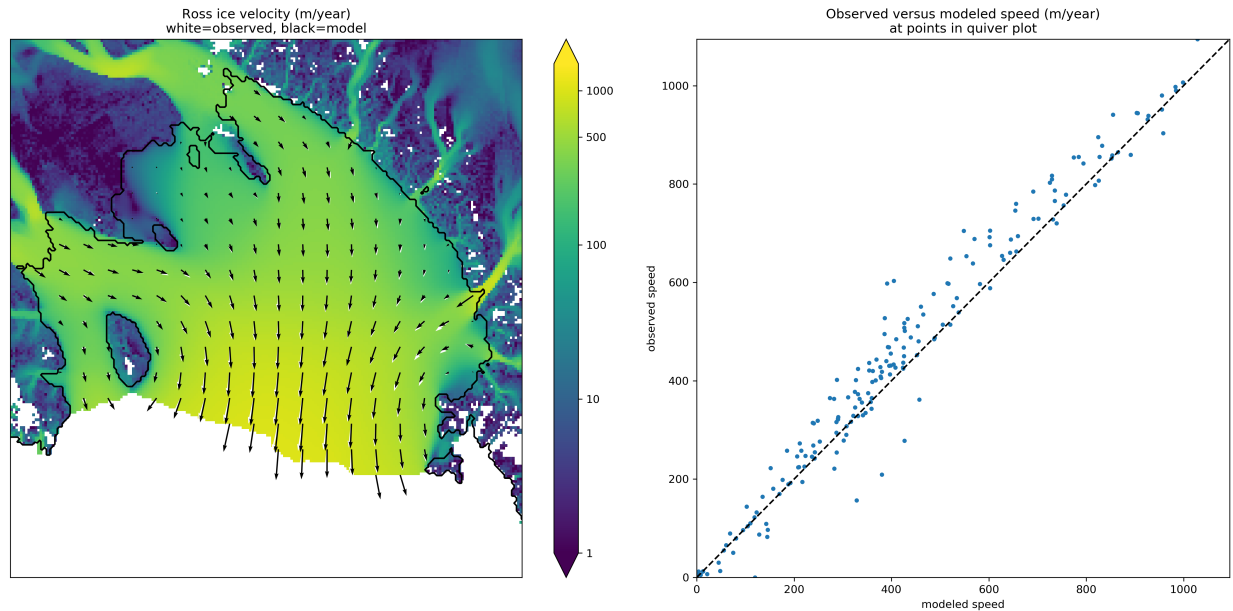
Ross ice velocity (m/year)
white=observed, black=model

1000
500
100
10
1

Observed versus modeled speed (m/year)
at points in quiver plot

observed speed
1000
800
600
400
200
0

0
200
400
600
800
1000
modeled speed